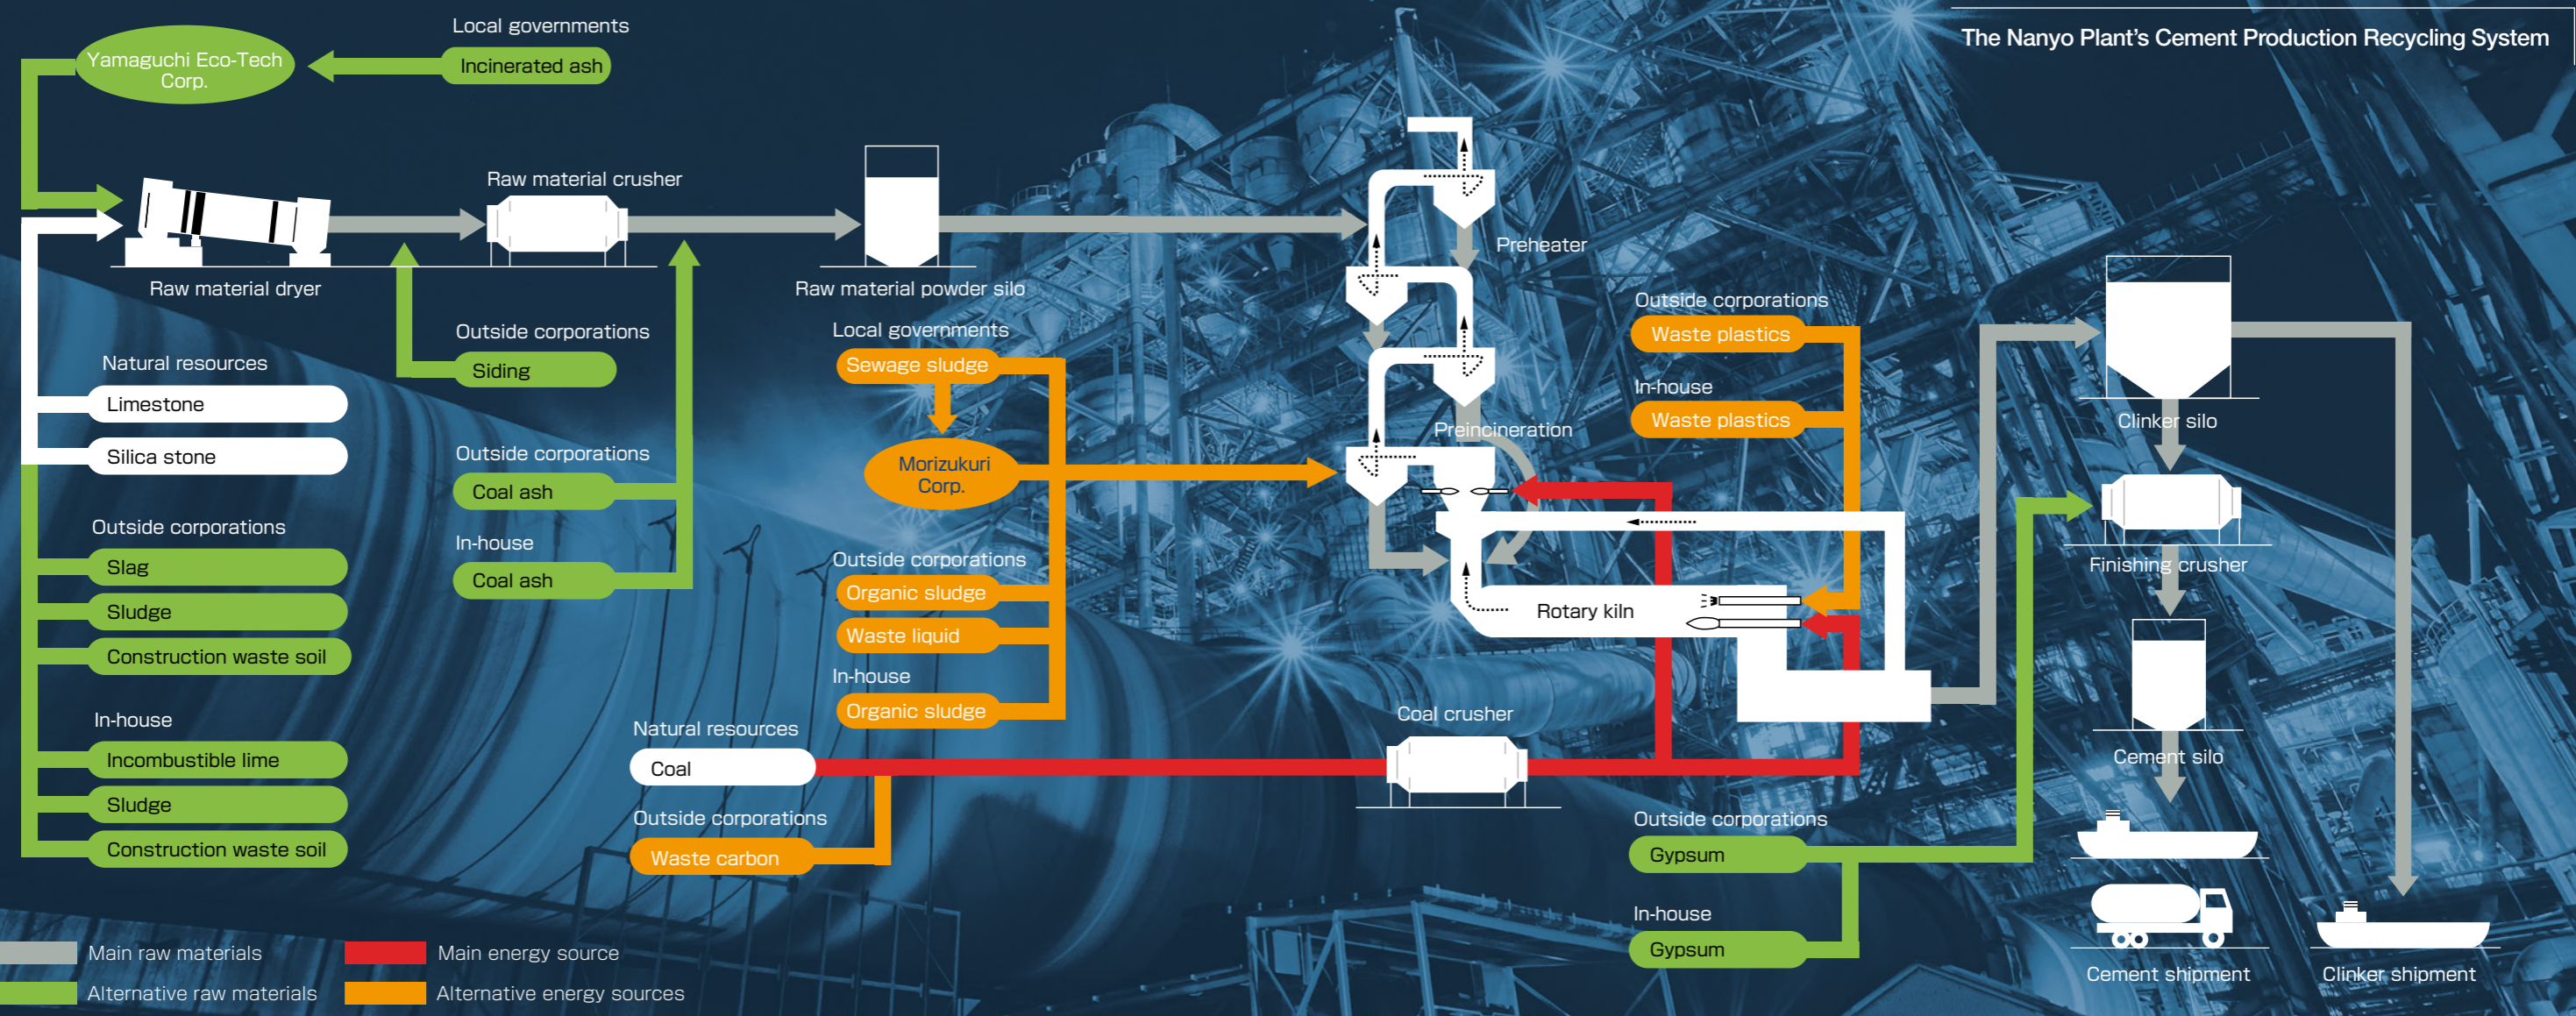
The Nanyo Plant's Cement Production Recycling System

Local governments
Incinerated ash
Yamaguchi Eco-Tech Corp.

Raw material crusher
Raw material dryer
Raw material powder silo
Preheater

Outside corporations
Siding

Natural resources
Limestone
Silica stone

Outside corporations
Coal ash
In-house
Coal ash

Outside corporations
Slag
Sludge
Construction waste soil

In-house
Incombustible lime
Sludge
Construction waste soil

Local governments
Sewage sludge
Morizukuri Corp.

Outside corporations
Organic sludge
Waste liquid
In-house
Organic sludge

Natural resources
Coal
Outside corporations
Waste carbon

Outside corporations
Waste plastics
In-house
Waste plastics

Preincineration
Rotary kiln
Coal crusher

Clinker silo
Finishing crusher
Cement silo

Outside corporations
Gypsum
In-house
Gypsum

Cement shipment
Clinker shipment

Main raw materials
Alternative raw materials
Main energy source
Alternative energy sources